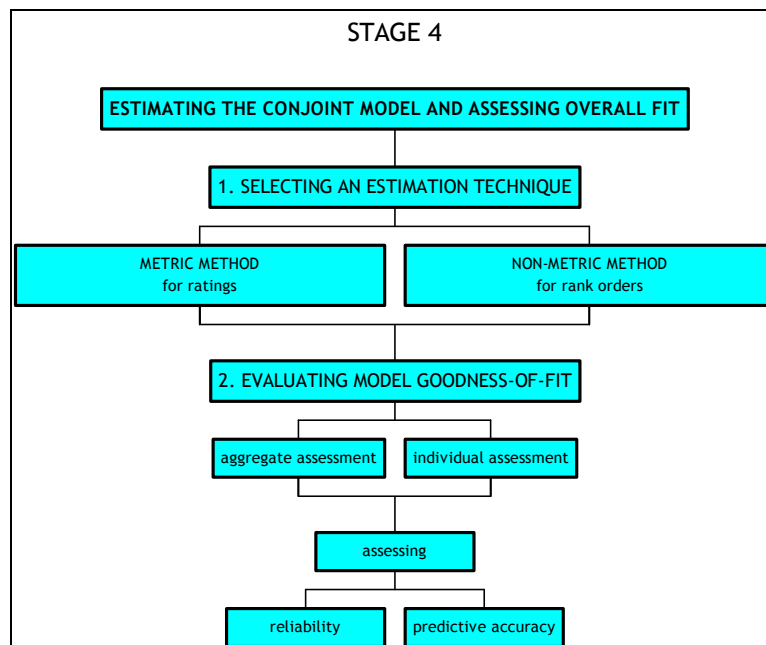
STAGE 4

ESTIMATING THE CONJOINT MODEL AND ASSESSING OVERALL FIT

1. SELECTING AN ESTIMATION TECHNIQUE

METRIC METHOD
for ratings

NON-METRIC METHOD
for rank orders

2. EVALUATING MODEL GOODNESS-OF-FIT

aggregate assessment

individual assessment

assessing

reliability

predictive accuracy